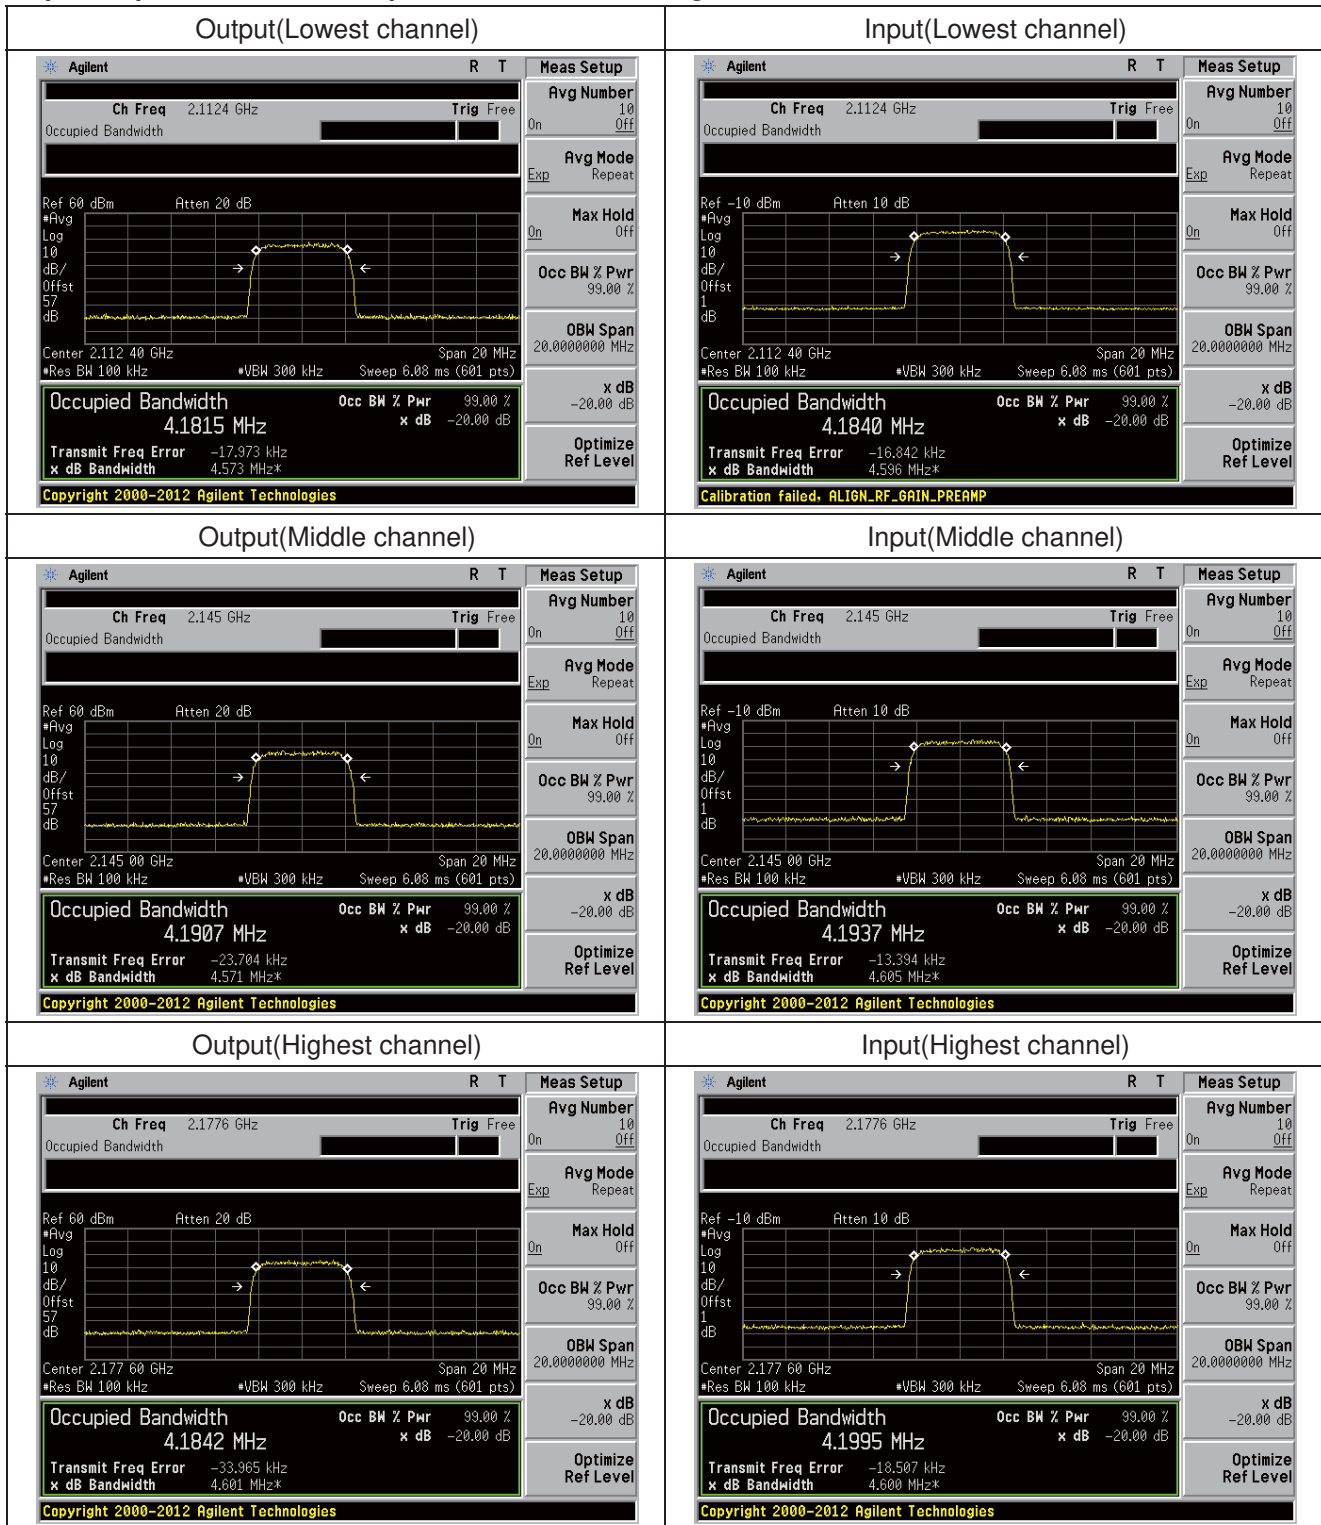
| Output(Lowest channel) | Input(Lowest channel) |
|---|---|
| Agilent R T Meas Setup<br>Ch Freq 2.1124 GHz Trig Free<br>Occupied Bandwidth<br>Avg Number 10 On Off<br>Avg Mode Exp Repeat<br>Ref 60 dBm Atten 20 dB<br>#Avg Log 10 dB/ Offst 57 dB<br>Max Hold On Off<br>Occ BW % Pwr 99.00 %<br>OBW Span 20.0000000 MHz<br>Center 2.112 40 GHz Span 20 MHz<br>#Res BW 100 kHz #VBW 300 kHz Sweep 6.08 ms (601 pts)<br>x dB -20.00 dB<br>Occupied Bandwidth 4.1815 MHz<br>Occ BW % Pwr 99.00 %<br>x dB -20.00 dB<br>Transmit Freq Error -17.973 kHz<br>x dB Bandwidth 4.573 MHz*<br>Optimize Ref Level<br>Copyright 2000-2012 Agilent Technologies | Agilent R T Meas Setup<br>Ch Freq 2.1124 GHz Trig Free<br>Occupied Bandwidth<br>Avg Number 10 On Off<br>Avg Mode Exp Repeat<br>Ref -10 dBm Atten 10 dB<br>#Avg Log 10 dB/ Offst 1 dB<br>Max Hold On Off<br>Occ BW % Pwr 99.00 %<br>OBW Span 20.0000000 MHz<br>Center 2.112 40 GHz Span 20 MHz<br>#Res BW 100 kHz #VBW 300 kHz Sweep 6.08 ms (601 pts)<br>x dB -20.00 dB<br>Occupied Bandwidth 4.1840 MHz<br>Occ BW % Pwr 99.00 %<br>x dB -20.00 dB<br>Transmit Freq Error -16.842 kHz<br>x dB Bandwidth 4.596 MHz*<br>Optimize Ref Level<br>Calibration failed, ALIGN_RF_GAIN_PREAMP |
| Output(Middle channel) | Input(Middle channel) |
| Agilent R T Meas Setup<br>Ch Freq 2.145 GHz Trig Free<br>Occupied Bandwidth<br>Avg Number 10 On Off<br>Avg Mode Exp Repeat<br>Ref 60 dBm Atten 20 dB<br>#Avg Log 10 dB/ Offst 57 dB<br>Max Hold On Off<br>Occ BW % Pwr 99.00 %<br>OBW Span 20.0000000 MHz<br>Center 2.145 00 GHz Span 20 MHz<br>#Res BW 100 kHz #VBW 300 kHz Sweep 6.08 ms (601 pts)<br>x dB -20.00 dB<br>Occupied Bandwidth 4.1907 MHz<br>Occ BW % Pwr 99.00 %<br>x dB -20.00 dB<br>Transmit Freq Error -23.704 kHz<br>x dB Bandwidth 4.571 MHz*<br>Optimize Ref Level<br>Copyright 2000-2012 Agilent Technologies | Agilent R T Meas Setup<br>Ch Freq 2.145 GHz Trig Free<br>Occupied Bandwidth<br>Avg Number 10 On Off<br>Avg Mode Exp Repeat<br>Ref -10 dBm Atten 10 dB<br>#Avg Log 10 dB/ Offst 1 dB<br>Max Hold On Off<br>Occ BW % Pwr 99.00 %<br>OBW Span 20.0000000 MHz<br>Center 2.145 00 GHz Span 20 MHz<br>#Res BW 100 kHz #VBW 300 kHz Sweep 6.08 ms (601 pts)<br>x dB -20.00 dB<br>Occupied Bandwidth 4.1937 MHz<br>Occ BW % Pwr 99.00 %<br>x dB -20.00 dB<br>Transmit Freq Error -13.394 kHz<br>x dB Bandwidth 4.605 MHz*<br>Optimize Ref Level<br>Copyright 2000-2012 Agilent Technologies |
| Output(Highest channel) | Input(Highest channel) |
| Agilent R T Meas Setup<br>Ch Freq 2.1776 GHz Trig Free<br>Occupied Bandwidth<br>Avg Number 10 On Off<br>Avg Mode Exp Repeat<br>Ref 60 dBm Atten 20 dB<br>#Avg Log 10 dB/ Offst 57 dB<br>Max Hold On Off<br>Occ BW % Pwr 99.00 %<br>OBW Span 20.0000000 MHz<br>Center 2.177 60 GHz Span 20 MHz<br>#Res BW 100 kHz #VBW 300 kHz Sweep 6.08 ms (601 pts)<br>x dB -20.00 dB<br>Occupied Bandwidth 4.1842 MHz<br>Occ BW % Pwr 99.00 %<br>x dB -20.00 dB<br>Transmit Freq Error -33.965 kHz<br>x dB Bandwidth 4.601 MHz*<br>Optimize Ref Level<br>Copyright 2000-2012 Agilent Technologies | Agilent R T Meas Setup<br>Ch Freq 2.1776 GHz Trig Free<br>Occupied Bandwidth<br>Avg Number 10 On Off<br>Avg Mode Exp Repeat<br>Ref -10 dBm Atten 10 dB<br>#Avg Log 10 dB/ Offst 1 dB<br>Max Hold On Off<br>Occ BW % Pwr 99.00 %<br>OBW Span 20.0000000 MHz<br>Center 2.177 60 GHz Span 20 MHz<br>#Res BW 100 kHz #VBW 300 kHz Sweep 6.08 ms (601 pts)<br>x dB -20.00 dB<br>Occupied Bandwidth 4.1995 MHz<br>Occ BW % Pwr 99.00 %<br>x dB -20.00 dB<br>Transmit Freq Error -18.507 kHz<br>x dB Bandwidth 4.600 MHz*<br>Optimize Ref Level<br>Copyright 2000-2012 Agilent Technologies |